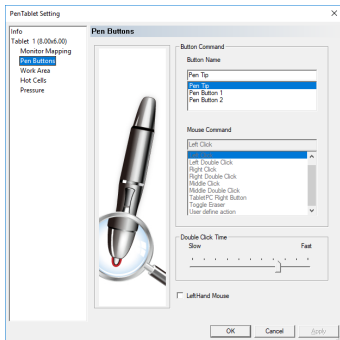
PenTablet Setting

×

Info
Tablet 1 (8.00x6.00)
Monitor Mapping
Pen Buttons
Work Area
Hot Cells
Pressure

Pen Buttons

Button Command

Button Name

Pen Tip

Pen Tip
Pen Button 1
Pen Button 2

Mouse Command

Left Click

Left Double Click
Right Click
Right Double Click
Middle Click
Middle Double Click
TabletPC Right Button
Toggle Eraser
User define action

Double Click Time

Slow

Fast

LeftHand Mouse

OK

Cancel

Apply